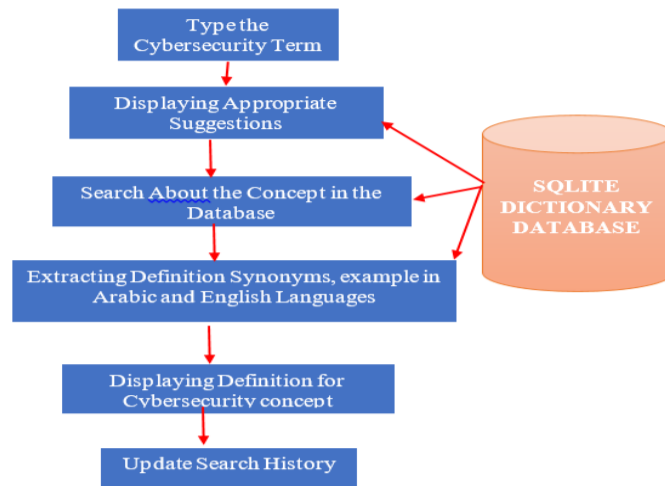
Type the Cybersecurity Term

Displaying Appropriate Suggestions

Search About the Concept in the Database

Extracting Definition Synonyms, example in Arabic and English Languages

Displaying Definition for Cybersecurity concept

Update Search History

SQLITE DICTIONARY DATABASE